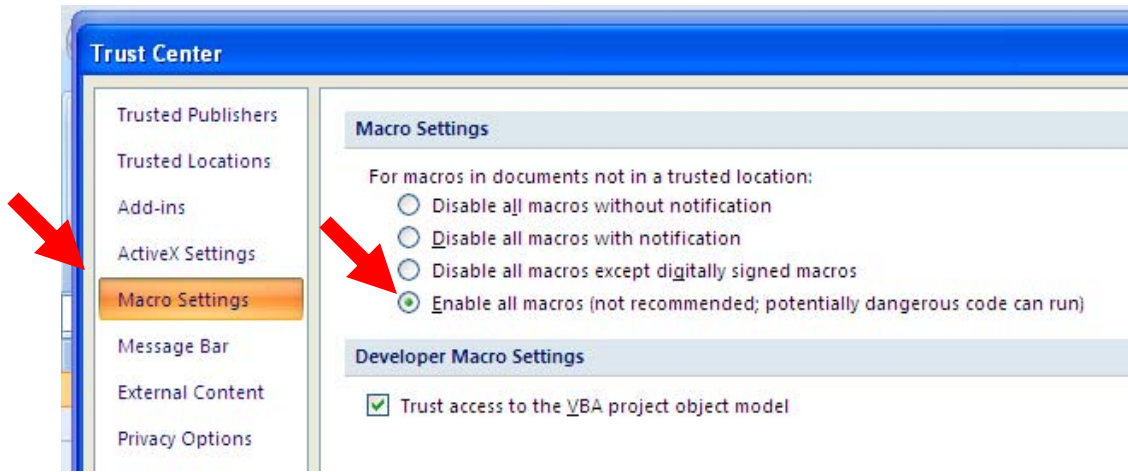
Trust Center

Trusted Publishers
Trusted Locations
Add-ins
ActiveX Settings
Macro Settings
Message Bar
External Content
Privacy Options

Macro Settings

For macros in documents not in a trusted location:
Disable all macros without notification
Disable all macros with notification
Disable all macros except digitally signed macros
Enable all macros (not recommended; potentially dangerous code can run)

Developer Macro Settings

Trust access to the VBA project object model